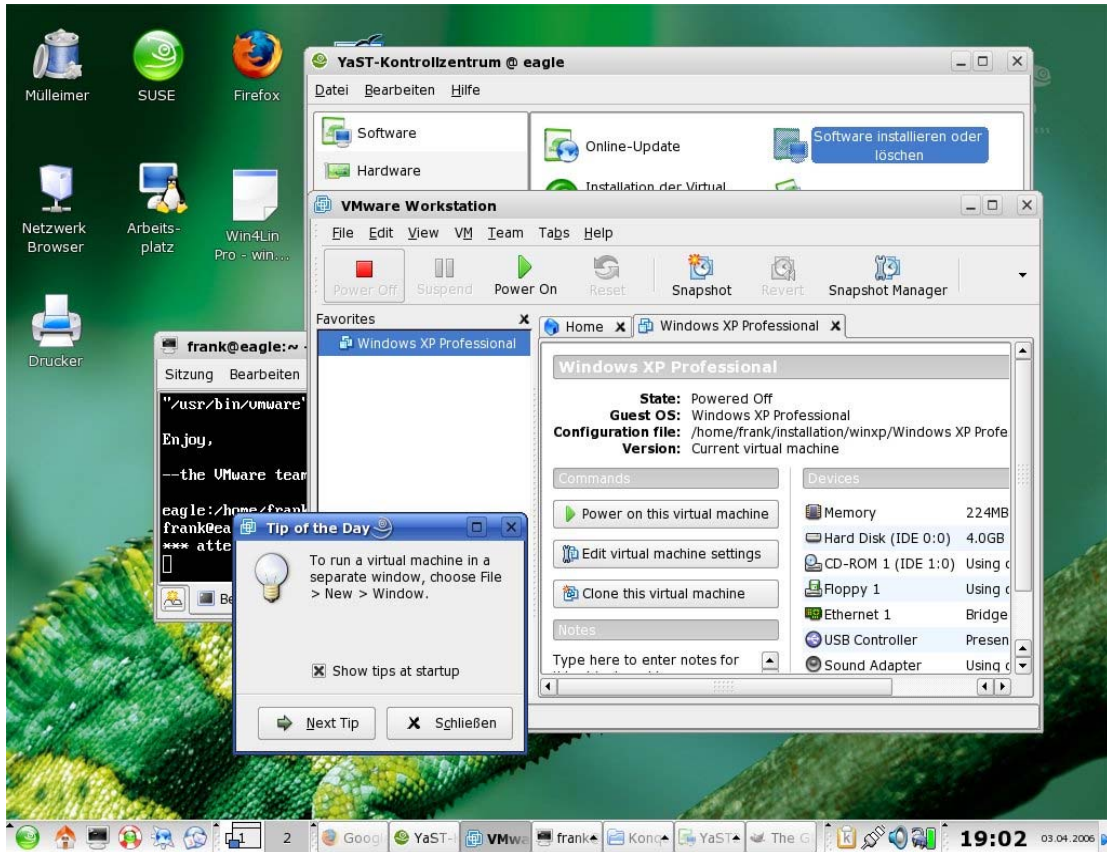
Mülleimer SUSE Firefox

Netzwerk Browser Arbeitsplatz Win4Lin Pro - win...

Drucker

YaST-Kontrollzentrum @ eagle

Datei Bearbeiten Hilfe

Software
Hardware

Online-Update
Software installieren oder löschen
Installation der Virtual

VMware Workstation

File Edit View VM Team Tabs Help

Power Off Suspend Power On Reset Snapshot Revert Snapshot Manager

Favorites
Windows XP Professional

Home Windows XP Professional

Windows XP Professional

State: Powered Off
Guest OS: Windows XP Professional
Configuration file: /home/frank/installation/winxp/Windows XP Profe
Version: Current virtual machine

Commands
Power on this virtual machine
Edit virtual machine settings
Clone this virtual machine

Notes
Type here to enter notes for

Devices
| | |
|---|---|
| Memory | 224MB |
| Hard Disk (IDE 0:0) | 4.0GB |
| CD-ROM 1 (IDE 1:0) | Using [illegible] |
| Floppy 1 | Using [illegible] |
| Ethernet 1 | Bridge |
| USB Controller | Presen |
| Sound Adapter | Using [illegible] |

frank@eagle:~
Sitzung Bearbeiten
"/usr/bin/vmware'

Enjoy,

--the VMware team

eagle:/home/frank
frank@ea
*** atte

Be

Tip of the Day
To run a virtual machine in a separate window, choose File > New > Window.

Show tips at startup

Next Tip Schließen

2 Goog YaST VMwa frank Kon YaST The G 19:02 03.04.2006